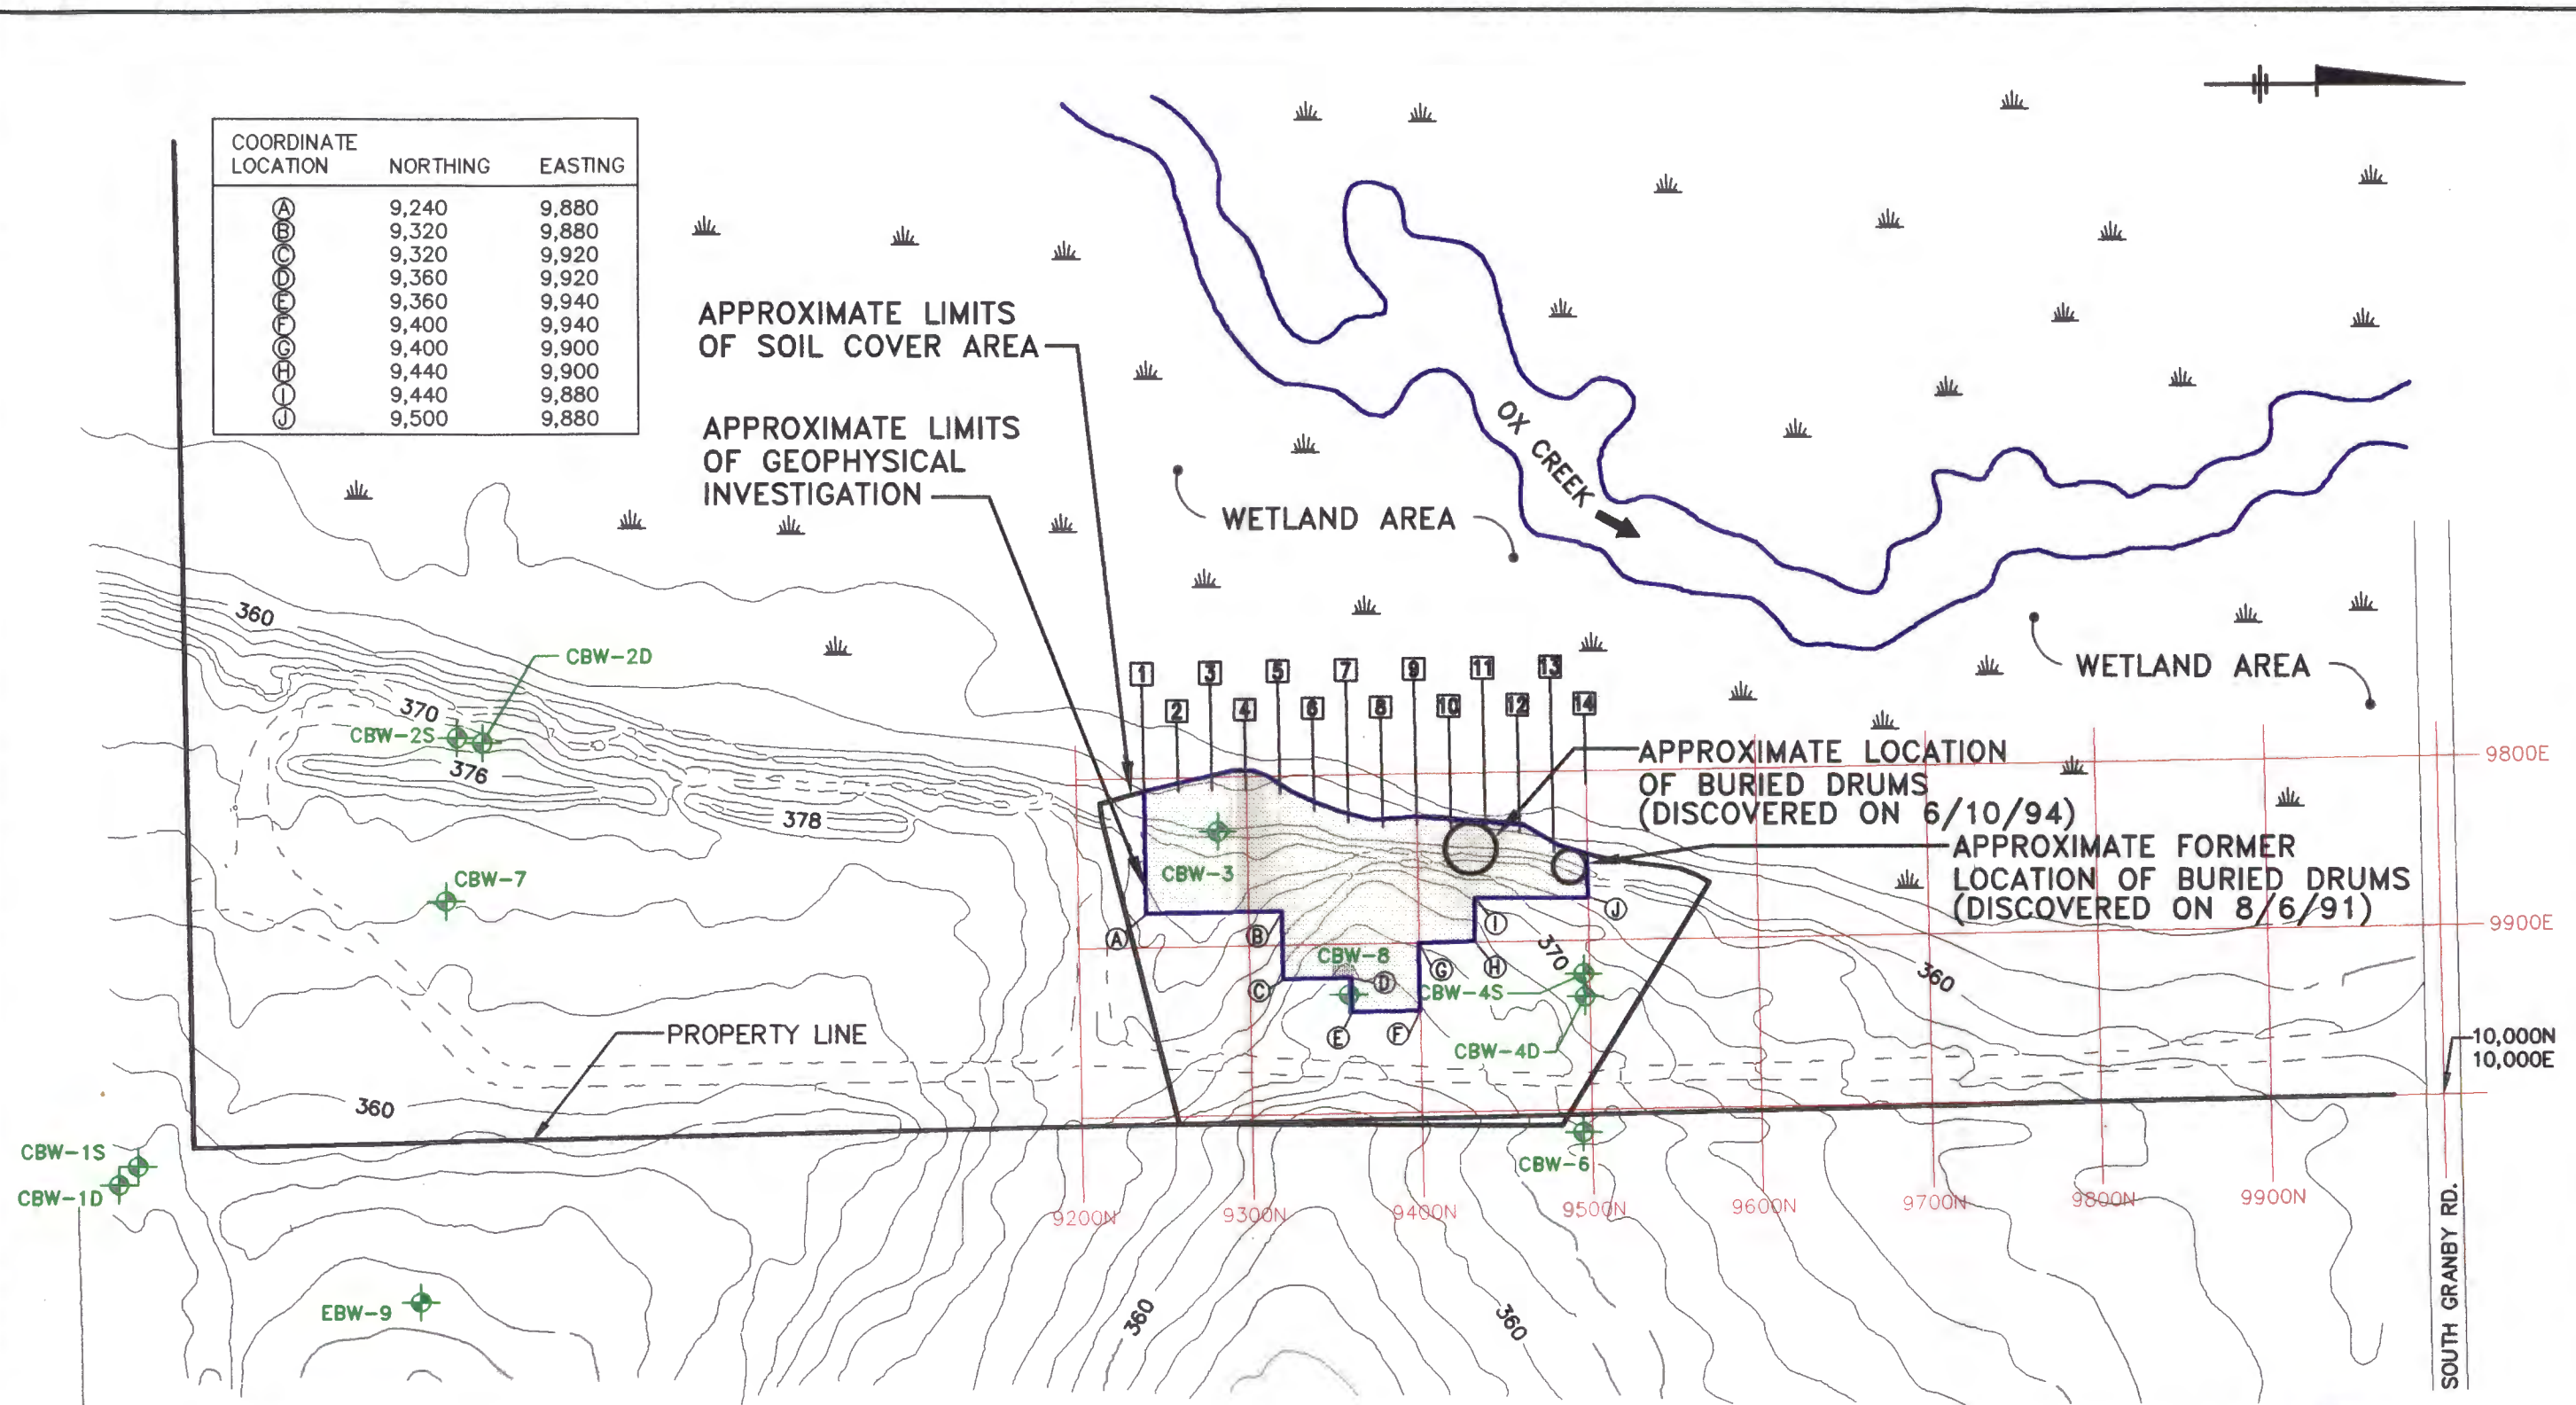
| COORDINATE LOCATION | NORTHING | EASTING |
|---|---|---|
| Ⓐ | 9,240 | 9,880 |
| Ⓑ | 9,320 | 9,880 |
| Ⓒ | 9,320 | 9,920 |
| Ⓓ | 9,360 | 9,920 |
| Ⓔ | 9,360 | 9,940 |
| Ⓕ | 9,400 | 9,940 |
| Ⓖ | 9,400 | 9,900 |
| Ⓗ | 9,440 | 9,900 |
| Ⓘ | 9,440 | 9,880 |
| Ⓙ | 9,500 | 9,880 |

APPROXIMATE LIMITS OF SOIL COVER AREA

APPROXIMATE LIMITS OF GEOPHYSICAL INVESTIGATION

OX CREEK

WETLAND AREA

WETLAND AREA

1 2 3 4 5 6 7 8 9 10 11 12 13 14

APPROXIMATE LOCATION OF BURIED DRUMS (DISCOVERED ON 6/10/94)

APPROXIMATE FORMER LOCATION OF BURIED DRUMS (DISCOVERED ON 8/6/91)

9800E

9900E

10,000N
10,000E

360

370

376

378

360

370

360

360

360

CBW-2D

CBW-2S

CBW-7

CBW-3

CBW-8

CBW-4S

CBW-4D

CBW-6

CBW-1S

CBW-1D

EBW-9

A B C D E F G H I J

PROPERTY LINE

9200N 9300N 9400N 9500N 9600N 9700N 9800N 9900N

SOUTH GRANBY RD.